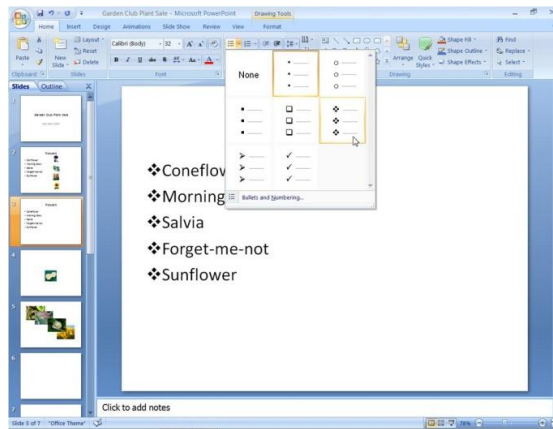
Garden Club Plant Sale - Microsoft PowerPoint Drawing Tools

Home Insert Design Animations Slide Show Review View Format

Paste New Slide Layout Reset Delete Calibri (Body) 32 Shape Fill Shape Outline Shape Effects Arrange Quick Styles Find Replace Select

Clipboard Slides Font Drawing Editing

Slides Outline

None

Bullets and Numbering...

❖Coneflov
❖Morning
❖Salvia
❖Forget-me-not
❖Sunflower

Click to add notes

Slide 3 of 7 "Office Theme" 78%